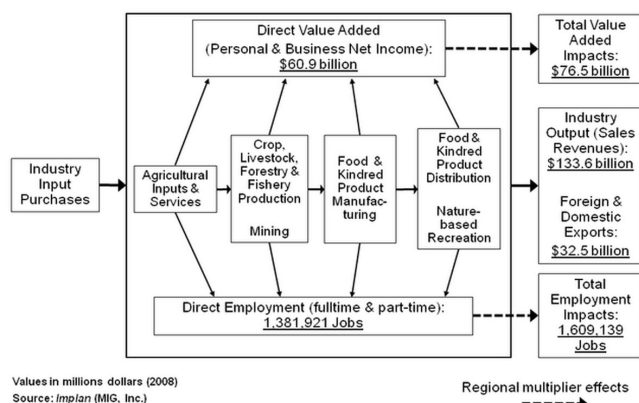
Direct Value Added (Personal & Business Net Income): $60.9 billion

Total Value Added Impacts: $76.5 billion

Industry Input Purchases

Agricultural Inputs & Services

Crop, Livestock, Forestry & Fishery Production

Mining

Food & Kindred Product Manufacturing

Food & Kindred Product Distribution

Nature-based Recreation

Industry Output (Sales Revenues): $133.6 billion

Foreign & Domestic Exports: $32.5 billion

Direct Employment (fulltime & part-time): 1,381,921 Jobs

Total Employment Impacts: 1,609,139 Jobs

Values in millions dollars (2008)
Source: Implan (MIG, Inc.)

Regional multiplier effects